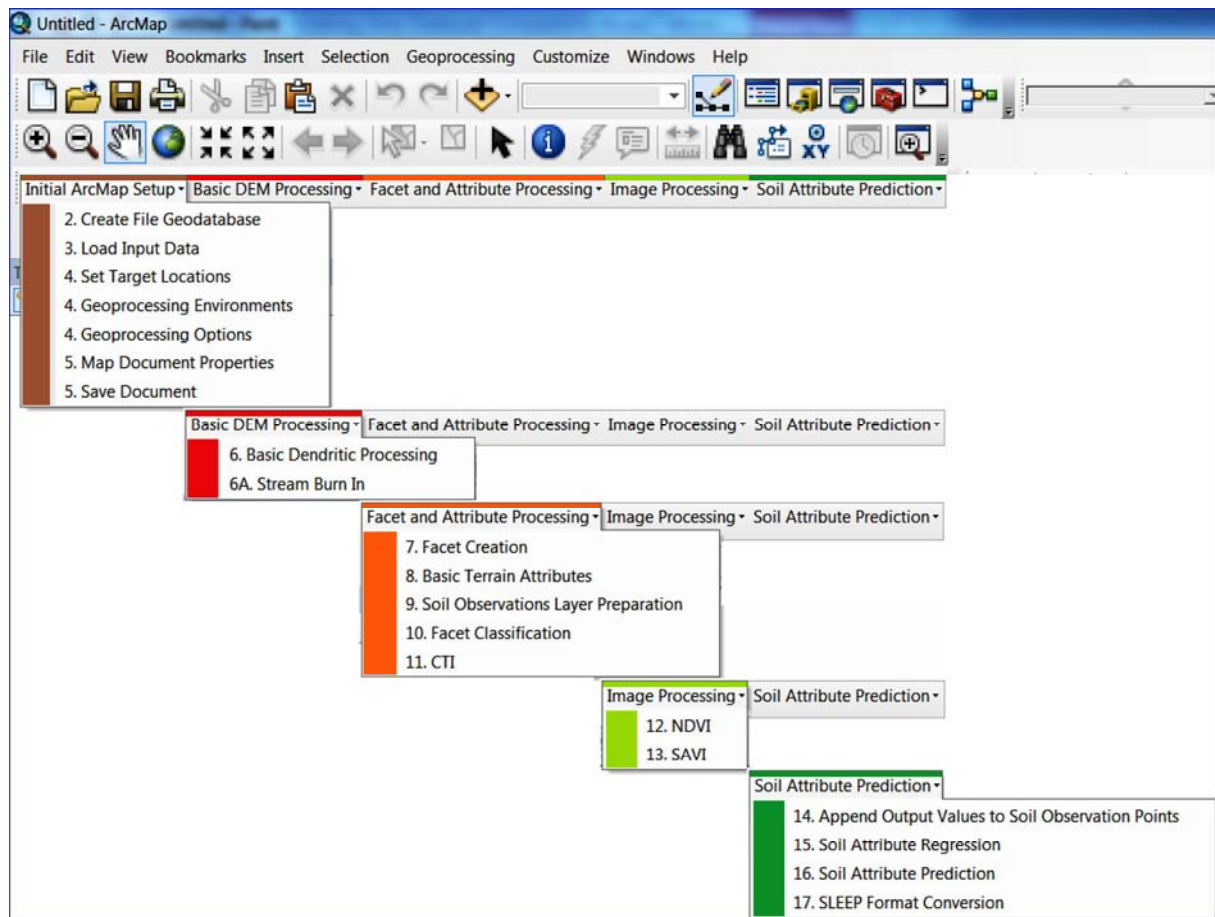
Untitled - ArcMap

File Edit View Bookmarks Insert Selection Geoprocessing Customize Windows Help

Initial ArcMap Setup · Basic DEM Processing · Facet and Attribute Processing · Image Processing · Soil Attribute Prediction ·

2. Create File Geodatabase
3. Load Input Data
4. Set Target Locations
4. Geoprocessing Environments
4. Geoprocessing Options
5. Map Document Properties
5. Save Document

Basic DEM Processing · Facet and Attribute Processing · Image Processing · Soil Attribute Prediction ·

6. Basic Dendritic Processing
6A. Stream Burn In

Facet and Attribute Processing · Image Processing · Soil Attribute Prediction ·

7. Facet Creation
8. Basic Terrain Attributes
9. Soil Observations Layer Preparation
10. Facet Classification
11. CTI

Image Processing · Soil Attribute Prediction ·

12. NDVI
13. SAVI

Soil Attribute Prediction ·

14. Append Output Values to Soil Observation Points
15. Soil Attribute Regression
16. Soil Attribute Prediction
17. SLEEP Format Conversion